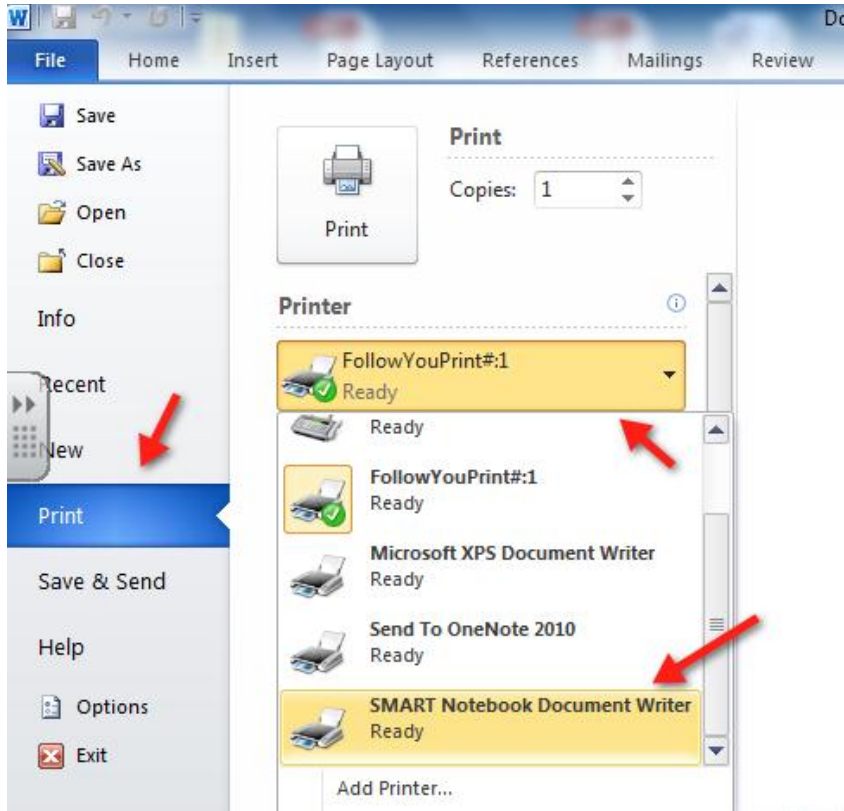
Do

File Home Insert Page Layout References Mailings Review

Save
Save As
Open
Close
Info
Recent
New
Print
Save & Send
Help
Options
Exit

Print
Copies: 1

Print

Printer

FollowYouPrint#:1
Ready

Ready

FollowYouPrint#:1
Ready

Microsoft XPS Document Writer
Ready

Send To OneNote 2010
Ready

SMART Notebook Document Writer
Ready

Add Printer...